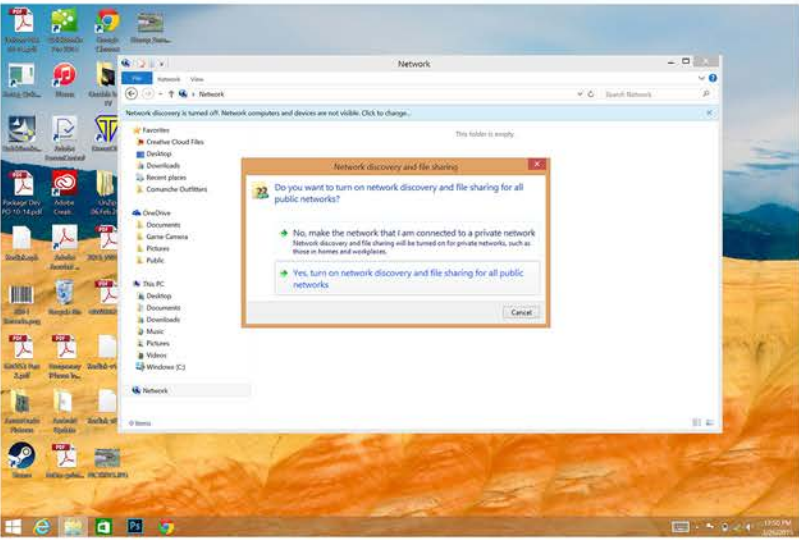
Network

File Network View

Network

Search Network

Network discovery is turned off. Network computers and devices are not visible. Click to change...

This folder is empty.

Favorites
Creative Cloud Files
Desktop
Downloads
Recent places
Comanche Outfitters

OneDrive
Documents
Game Camera
Pictures
Public

This PC
Desktop
Documents
Downloads
Music
Pictures
Videos
Windows (C:)

Network

0 items

Network discovery and file sharing

Do you want to turn on network discovery and file sharing for all public networks?

No, make the network that I am connected to a private network
Network discovery and file sharing will be turned on for private networks, such as those in homes and workplaces.

Yes, turn on network discovery and file sharing for all public networks

Cancel

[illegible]